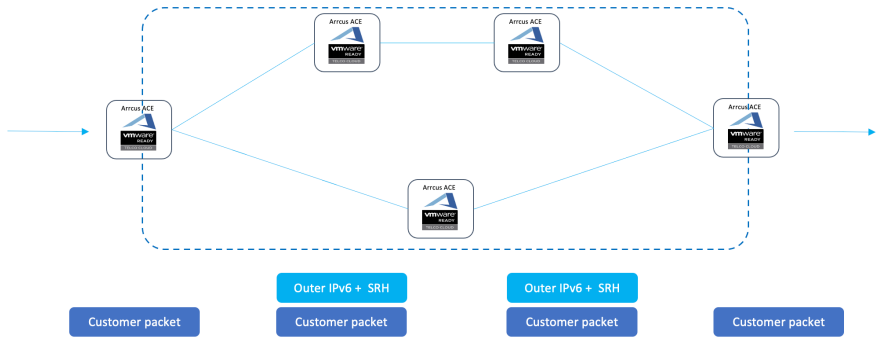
Arcus ACE
vmware READY

Arrcus ACE
vmware READY

Arrcus ACE
vmware READY

Arrcus ACE
vmware READY

Arrcus ACE
vmware READY

Outer IPv6 + SRH

Outer IPv6 + SRH

Customer packet

Customer packet

Customer packet

Customer packet